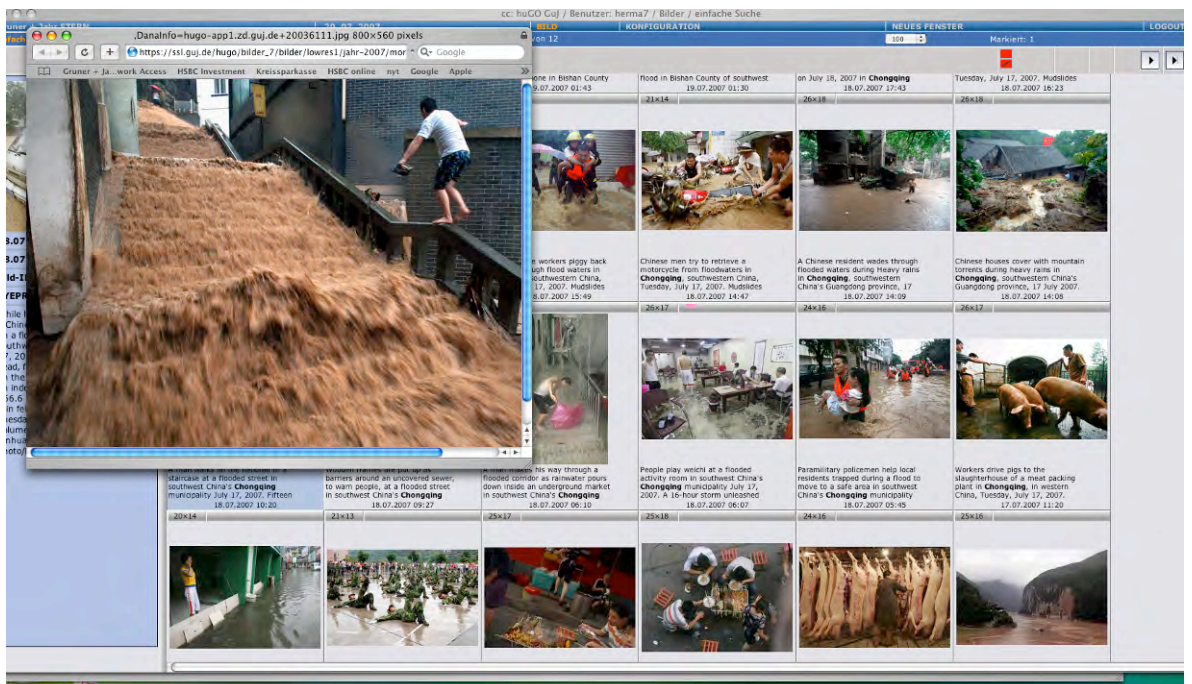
cc: huGO GuJ / Benutzer: herma7 / Bilder / einfache Suche

Gruner + Jahr STERN

20.07.2007

BILD

KONFIGURATION

NEUES FENSTER

LOGOUT

von 12

100

Markiert: 1

,DanaInfo=hugo-app1.zd.guj.de+20036111.jpg 800×560 pixels

https://ssl.guj.de/hugo/bilder_7/bilder/lowres1/jahr-2007/mor

Google

Gruner + Ja...work Access HSBC Investment Kreissparkasse HSBC online nyt Google Apple

...one in Bishan County 19.07.2007 01:43

flood in Bishan County of southwest 19.07.2007 01:30

on July 18, 2007 in Chongqing 18.07.2007 17:43

Tuesday, July 17, 2007. Mudslides 18.07.2007 16:23

21×14

26×18

26×18

...e workers piggy back ...gh flood waters in ... southwestern China, ... 17, 2007. Mudslides 18.07.2007 15:49

Chinese men try to retrieve a motorcycle from floodwaters in Chongqing, southwestern China, Tuesday, July 17, 2007. Mudslides 18.07.2007 14:47

A Chinese resident wades through flooded waters during Heavy rains in Chongqing, southwestern China's Guangdong province, 17 18.07.2007 14:09

Chinese houses cover with mountain torrents during heavy rains in Chongqing, southwestern China's Guangdong province, 17 July 2007. 18.07.2007 14:08

26×17

24×16

26×17

A man walks on the handrail of a staircase at a flooded street in southwest China's Chongqing municipality July 17, 2007. Fifteen 18.07.2007 10:20

Wooden frames are put up as barriers around an uncovered sewer, to warn people, at a flooded street in southwest China's Chongqing 18.07.2007 09:27

A man makes his way through a flooded corridor as rainwater pours down inside an underground market in southwest China's Chongqing 18.07.2007 06:10

People play weichi at a flooded activity room in southwest China's Chongqing municipality July 17, 2007. A 16-hour storm unleashed 18.07.2007 06:07

Paramilitary policemen help local residents trapped during a flood to move to a safe area in southwest China's Chongqing municipality 18.07.2007 05:45

Workers drive pigs to the slaughterhouse of a meat packing plant in Chongqing, in western China, Tuesday, July 17, 2007. 17.07.2007 11:20

20×14

21×13

25×17

25×18

24×16

25×16

18.07 18.07 ld-I YEPR hile I Chine a fl uthw 7, 20 n the n inde the 6.6 in fe esda olume nhua hoto/